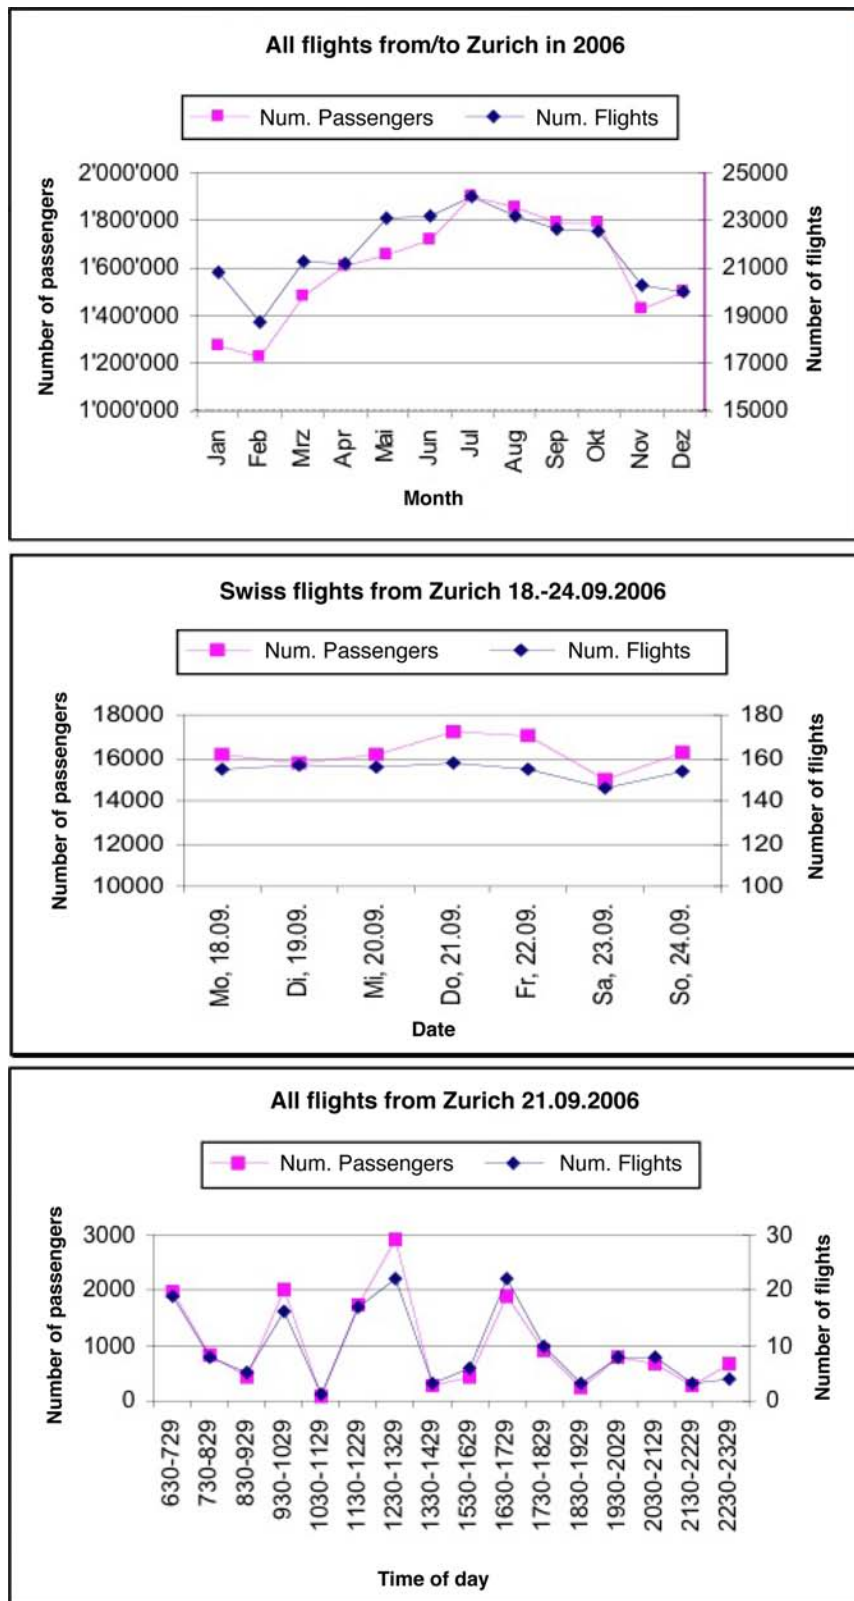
All flights from/to Zurich in 2006

Num. Passengers
Num. Flights

Number of passengers
2'000'000
1'800'000
1'600'000
1'400'000
1'200'000
1'000'000

Number of flights
25000
23000
21000
19000
17000
15000

Jan
Feb
Mrz
Apr
Mai
Jun
Jul
Aug
Sep
Okt
Nov
Dez

Month

Swiss flights from Zurich 18.-24.09.2006

Num. Passengers
Num. Flights

Number of passengers
18000
16000
14000
12000
10000

Number of flights
180
160
140
120
100

Mo, 18.09.
Di, 19.09.
Mi, 20.09.
Do, 21.09.
Fr, 22.09.
Sa, 23.09.
So, 24.09.

Date

All flights from Zurich 21.09.2006

Num. Passengers
Num. Flights

Number of passengers
3000
2000
1000
0

Number of flights
30
20
10
0

630-729
730-829
830-929
930-1029
1030-1129
1130-1229
1230-1329
1330-1429
1530-1629
1630-1729
1730-1829
1830-1929
1930-2029
2030-2129
2130-2229
2230-2329

Time of day